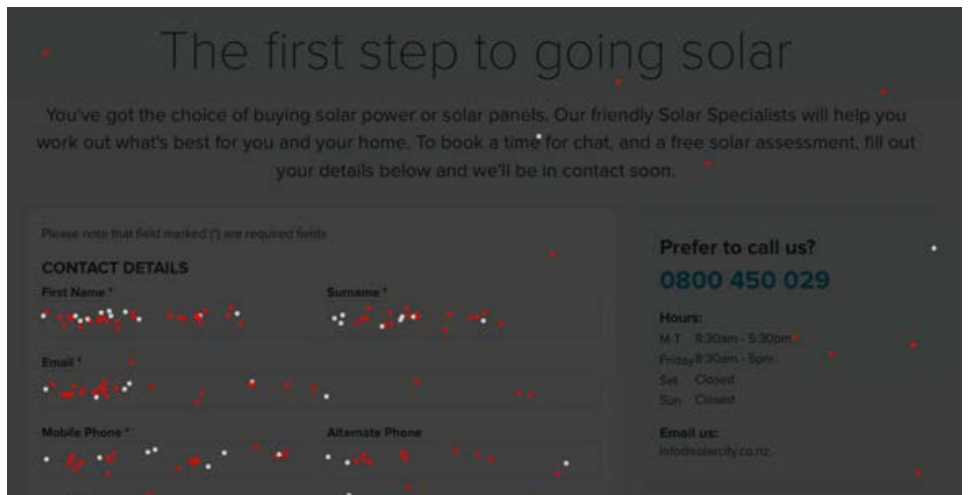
The first step to going solar

You've got the choice of buying solar power or solar panels. Our friendly Solar Specialists will help you work out what's best for you and your home. To book a time for chat, and a free solar assessment, fill out your details below and we'll be in contact soon.

Please note that field marked (*) are required fields

CONTACT DETAILS

First Name *

Surname *

Email *

Mobile Phone *

Alternate Phone

Prefer to call us?

0800 450 029

Hours:

M-T 8:30am - 5:30pm

Friday 8:30am - 5pm

Sat Closed

Sun Closed

Email us:

info@solarcity.co.nz